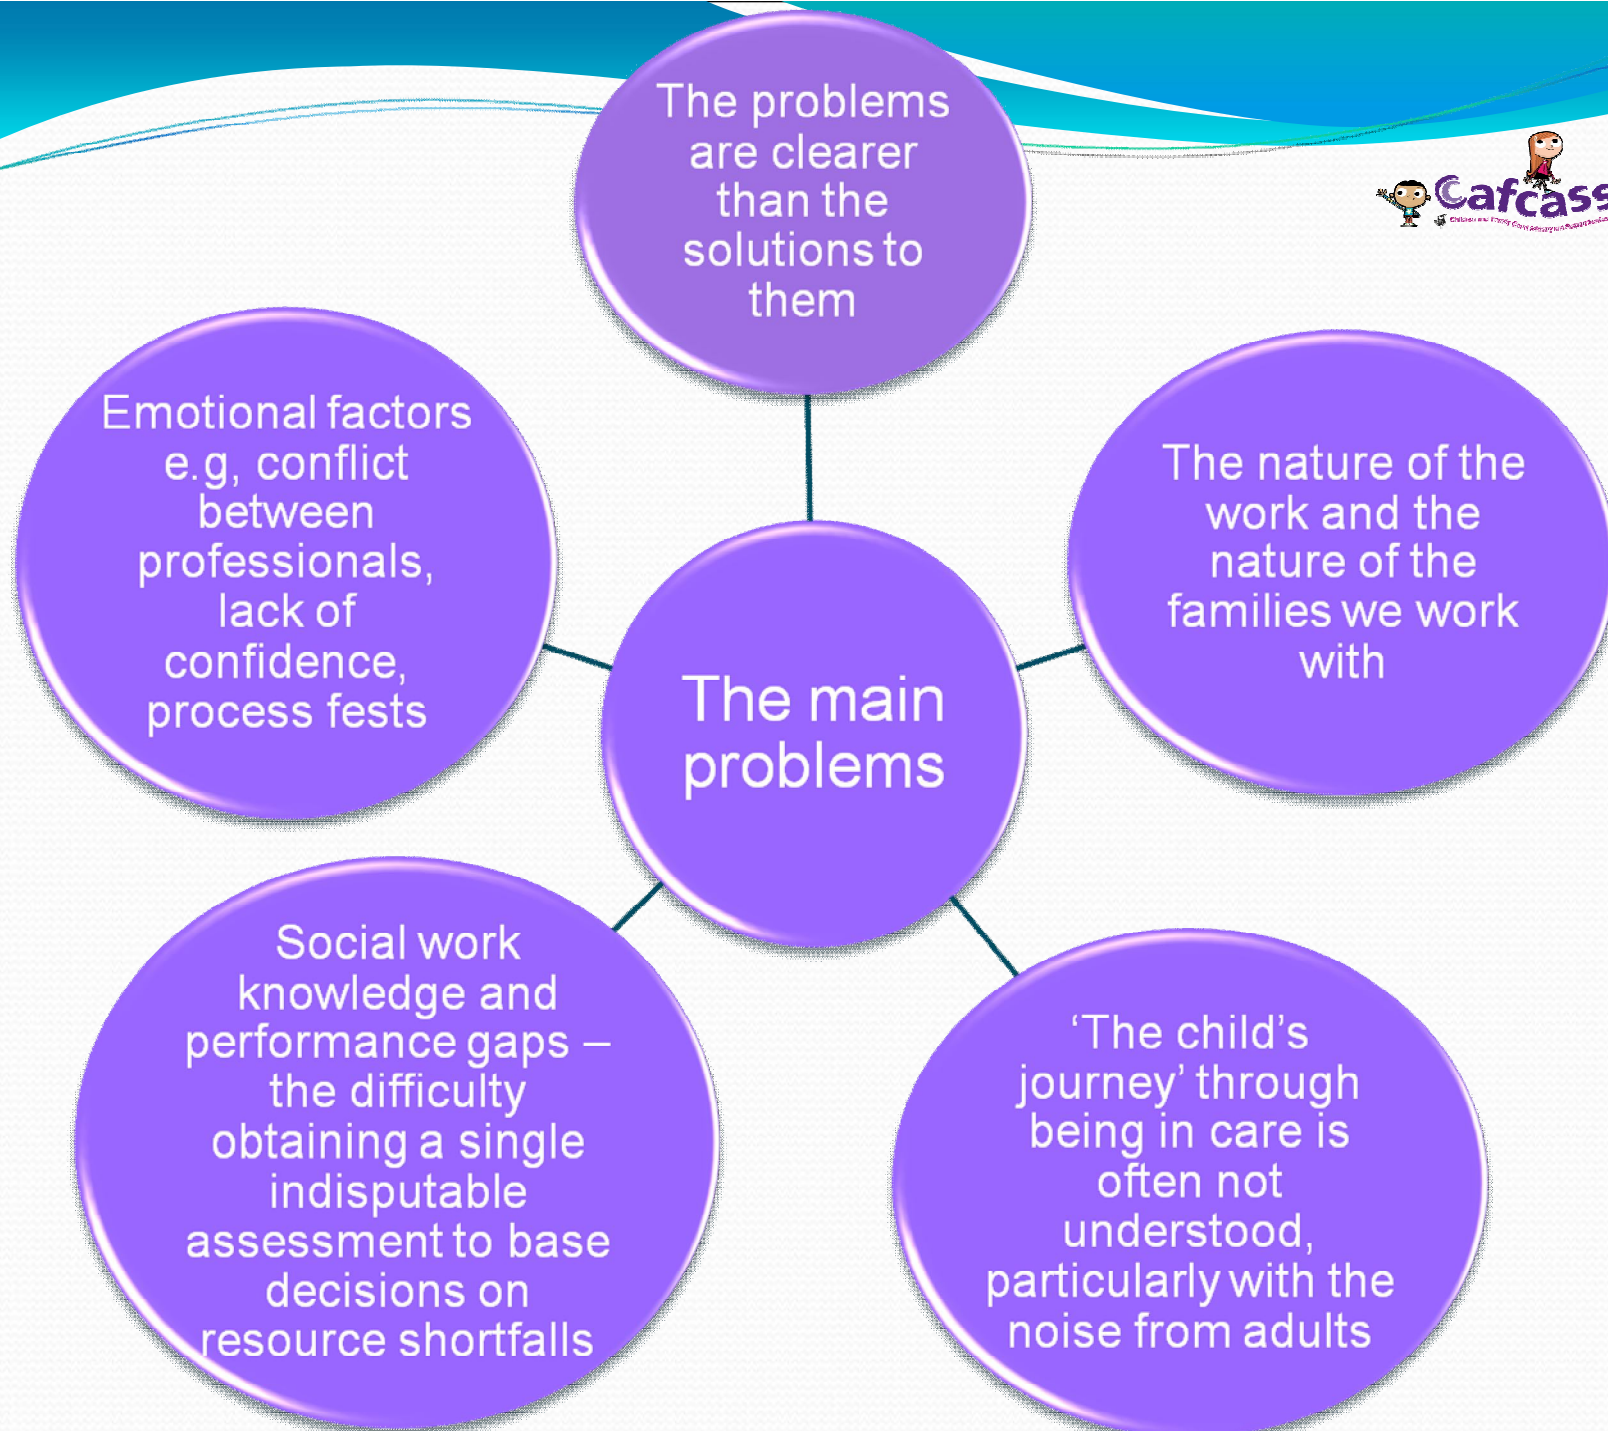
The problems are clearer than the solutions to them

Cafcass
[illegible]

Emotional factors e.g, conflict between professionals, lack of confidence, process fests

The main problems

The nature of the work and the nature of the families we work with

Social work knowledge and performance gaps – the difficulty obtaining a single indisputable assessment to base decisions on resource shortfalls

'The child's journey' through being in care is often not understood, particularly with the noise from adults